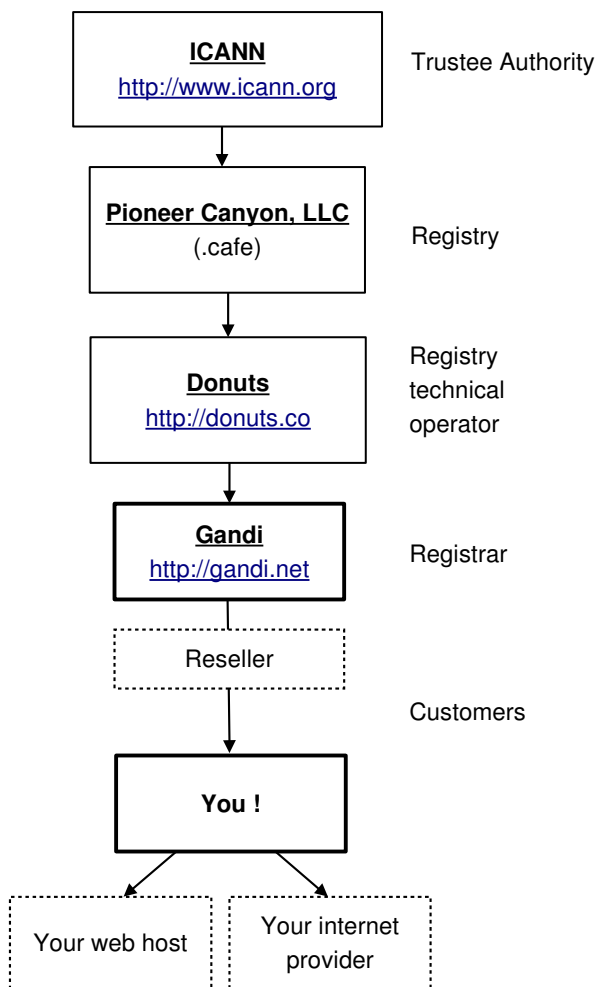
ICANN
http://www.icann.org

Trustee Authority

Pioneer Canyon, LLC
(.cafe)

Registry

Donuts
http://donuts.co

Registry technical operator

Gandi
http://gandi.net

Registrar

Reseller

Customers

You !

Your web host

Your internet provider